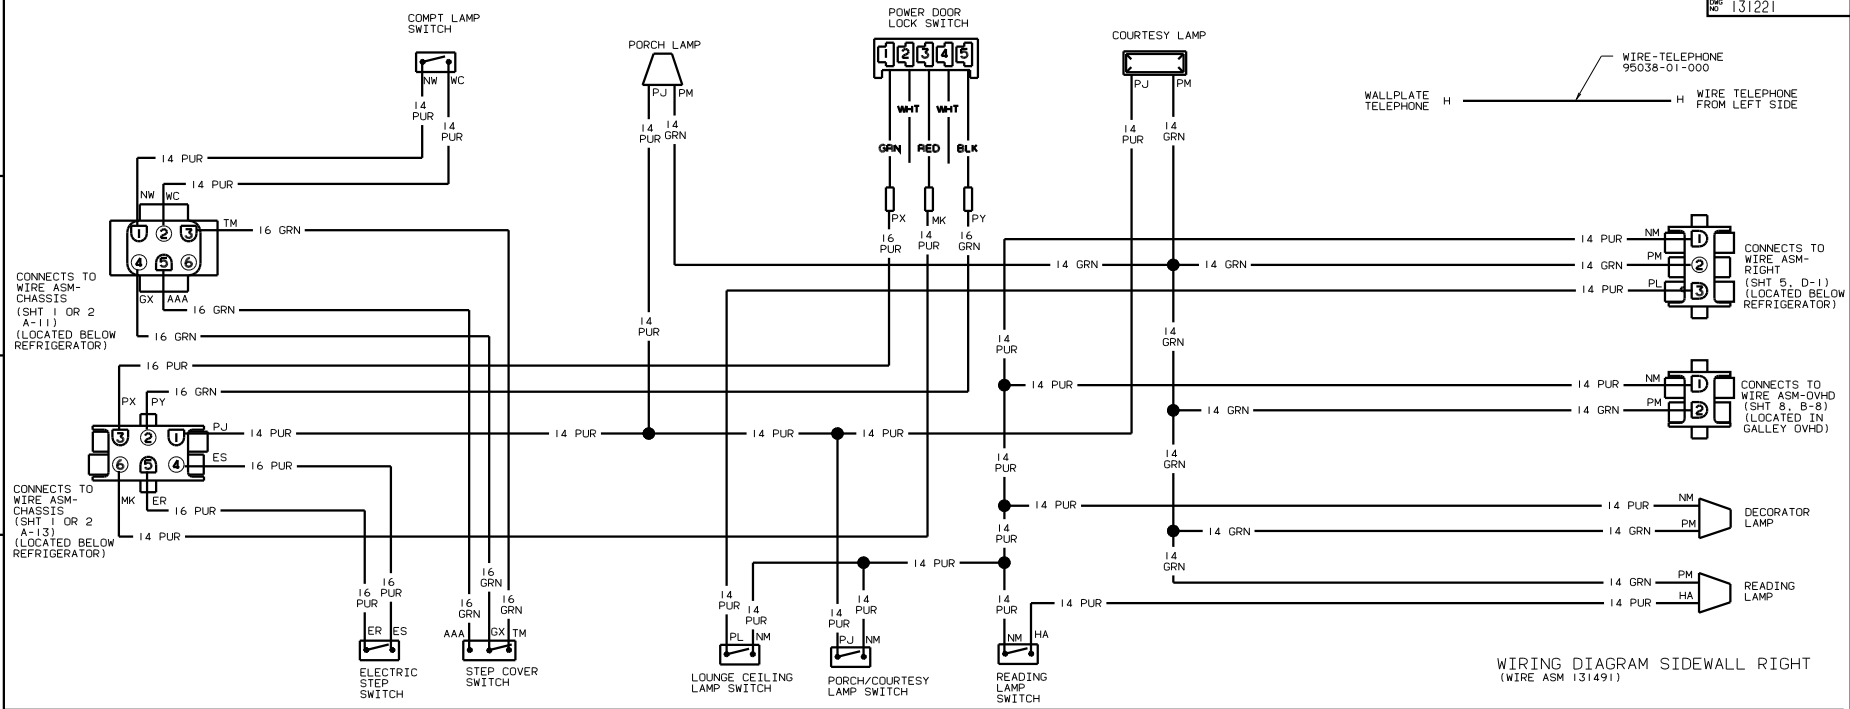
DWG NO 131221

COMPT LAMP SWITCH
NW WC
14 PUR
14 PUR
14 PUR
14 PUR

PORCH LAMP
PJ PM
14 PUR
14 GRN

POWER DOOR LOCK SWITCH
1 2 3 4 5
WHT WHT
GRN RED BLK
PX MK PY
16 PUR
14 PUR
16 GRN

COURTESY LAMP
PJ PM
14 PUR
14 GRN

WIRE-TELEPHONE 95038-01-000
WALLPLATE TELEPHONE H
H WIRE TELEPHONE FROM LEFT SIDE

NW WC
1 2 3 TM 16 GRN
4 5 6
GX AAA 16 GRN
16 GRN
CONNECTS TO WIRE ASM-CHASSIS (SHT 1 OR 2 A-11) (LOCATED BELOW REFRIGERATOR)

16 PUR
16 GRN
PX PY
3 2 1 PJ 14 PUR
6 5 4 ES 16 PUR
MK ER 16 PUR
14 PUR
CONNECTS TO WIRE ASM-CHASSIS (SHT 1 OR 2 A-13) (LOCATED BELOW REFRIGERATOR)

14 PUR
14 PUR
14 PUR
14 PUR
14 GRN
14 GRN
14 PUR
14 GRN

14 PUR NM 1
14 GRN PM 2
14 PUR PL 3
CONNECTS TO WIRE ASM-RIGHT (SHT 5, D-1) (LOCATED BELOW REFRIGERATOR)

14 PUR
14 GRN
14 PUR
14 PUR NM 1
14 GRN PM 2
CONNECTS TO WIRE ASM-OVHD (SHT 8, B-8) (LOCATED IN GALLEY OVHD)

14 PUR
14 PUR
14 PUR NM
14 GRN
14 GRN PM
DECORATOR LAMP

14 PUR
14 GRN
14 GRN PM
14 PUR
14 PUR HA
READING LAMP

14 PUR
16 PUR
16 PUR
ER ES
ELECTRIC STEP SWITCH

16 GRN
16 GRN
16 GRN
AAA GX TM
STEP COVER SWITCH

14 PUR
14 PUR
PL NM
LOUNGE CEILING LAMP SWITCH

14 PUR
14 PUR
PJ NM
PORCH/COURTESY LAMP SWITCH

14 PUR
NM HA
READING LAMP SWITCH

WIRING DIAGRAM SIDEWALL RIGHT
(WIRE ASM 131491)